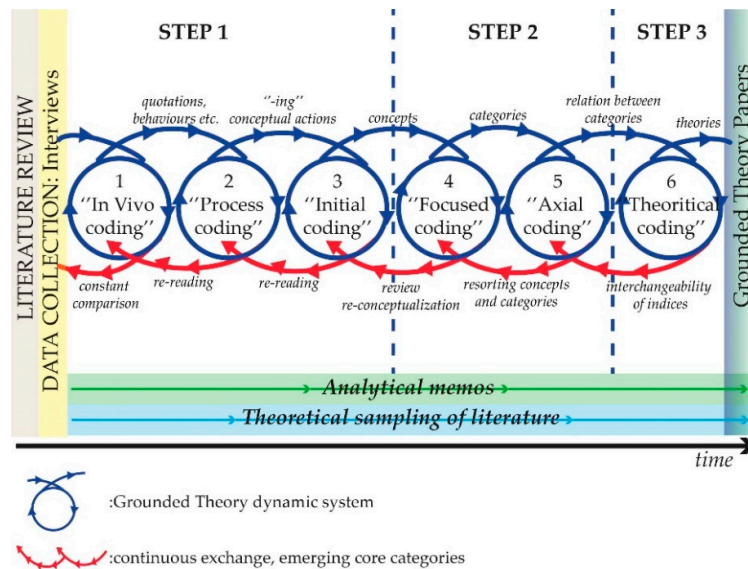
LITERATURE REVIEW

DATA COLLECTION: Interviews

STEP 1

STEP 2

STEP 3

Grounded Theory Papers

quotations, behaviours etc.

''-ing'' conceptual actions

concepts

categories

relation between categories

theories

1 ''In Vivo coding''

2 ''Process coding''

3 ''Initial coding''

4 ''Focused coding''

5 ''Axial coding''

6 ''Theoritical coding''

constant comparison

re-reading

re-reading

review re-conceptualization

resorting concepts and categories

interchangeability of indices

Analytical memos

Theoretical sampling of literature

time

:Grounded Theory dynamic system

:continuous exchange, emerging core categories